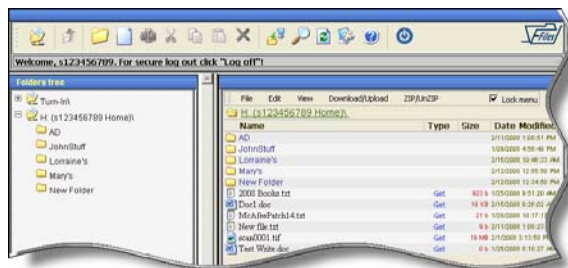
Files

Welcome, s123456789. For secure log out click "Log off"!

Folders tree

Turn-In\

H: (s123456789 Home)\

AD

JohnStuff

Lorraine's

Mary's

New Folder

File Edit View Download/Upload ZIP/UnZIP Lock menu

H: (s123456789 Home)\

| Name | Type | Size | Date Modified |
|---|---|---|---|
| AD | | | 2/11/2008 1:06:51 PM |
| JohnStuff | | | 1/28/2008 4:59:49 PM |
| Lorraine's | | | 2/11/2008 10:48:33 AM |
| Mary's | | | 2/11/2008 12:55:50 PM |
| New Folder | | | 2/11/2008 12:34:50 PM |
| 2008 Books.txt | Get | 803 b | 1/25/2008 9:51:20 AM |
| Doc1.doc | Get | 16 KB | 1/25/2008 9:28:02 AM |
| McAfeePatch14.txt | Get | 21 b | 1/28/2008 10:17:1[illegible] |
| New file.txt | Get | 9 b | 2/11/2008 1:00:2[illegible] |
| scan0001.tif | Get | 18 MB | 2/11/2008 3:13:50 PM |
| Test Write.doc | Get | 0 b | 1/25/2008 9:10:27 AM |